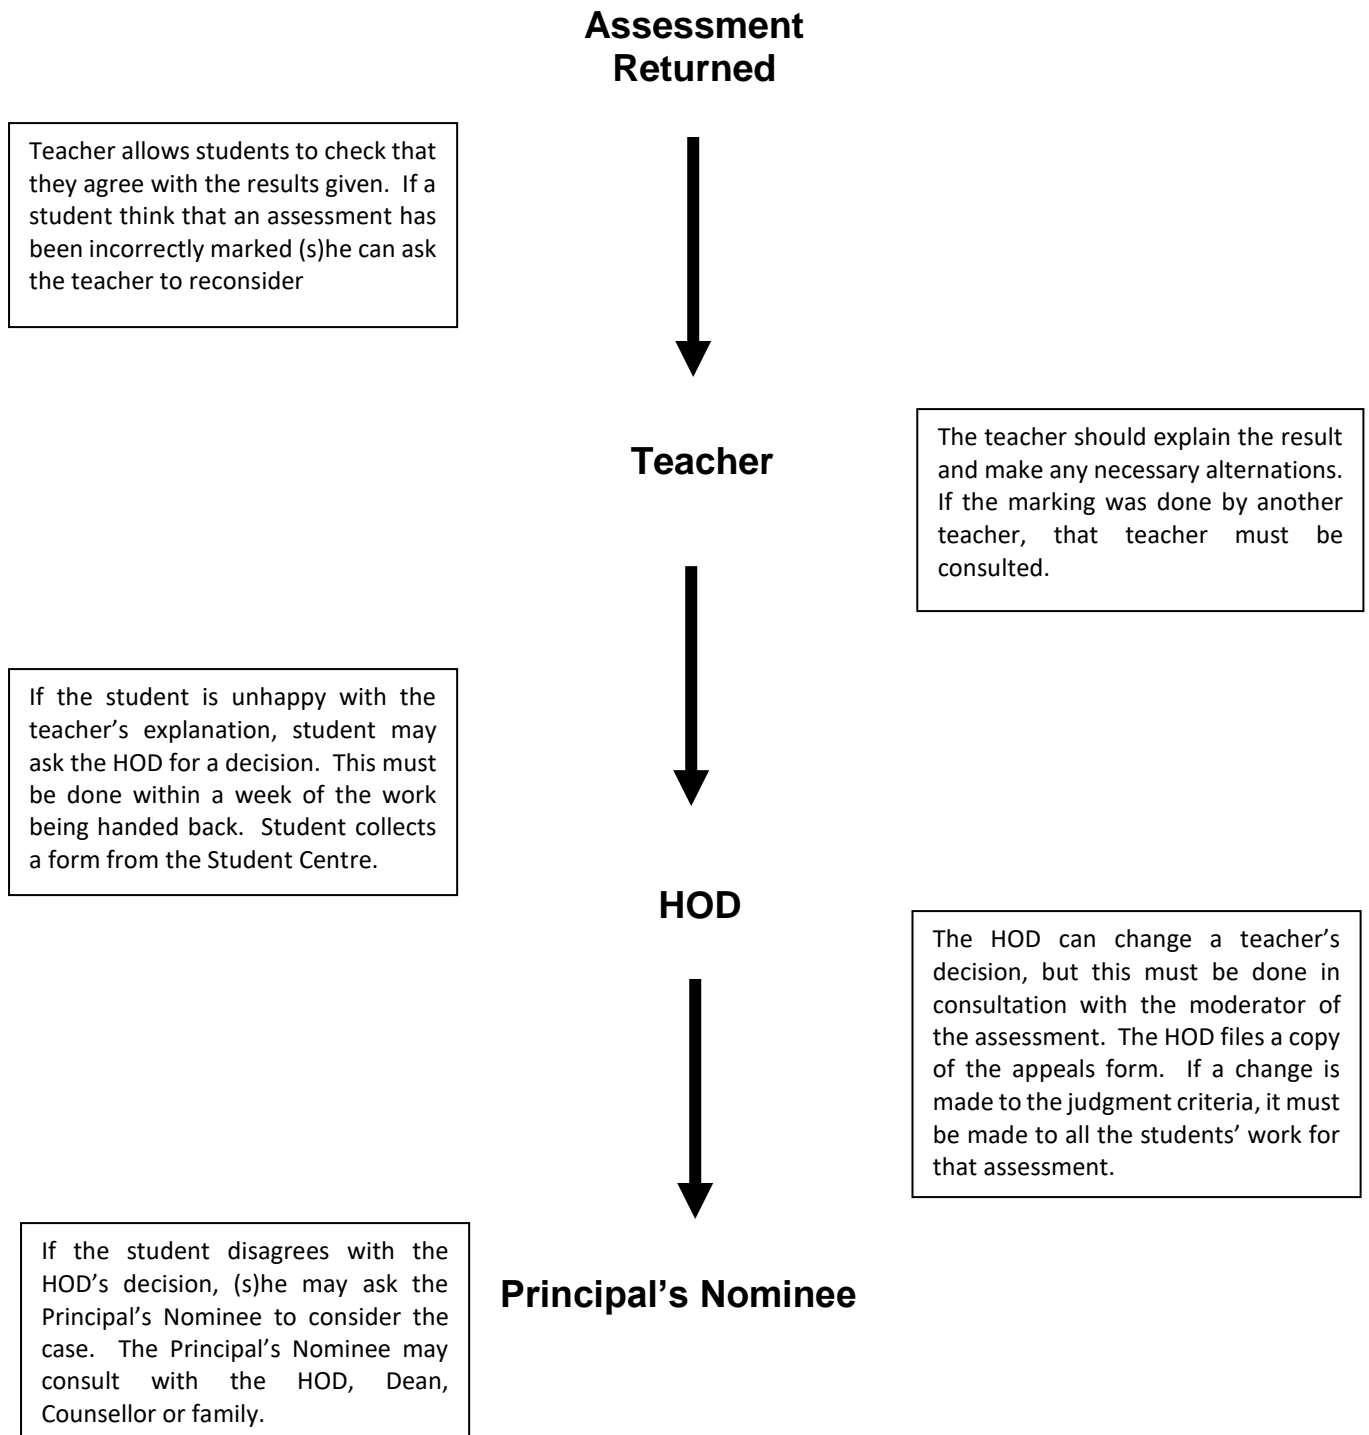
Assessment Returned

Teacher allows students to check that they agree with the results given. If a student think that an assessment has been incorrectly marked (s)he can ask the teacher to reconsider

Teacher

The teacher should explain the result and make any necessary alternations. If the marking was done by another teacher, that teacher must be consulted.

If the student is unhappy with the teacher's explanation, student may ask the HOD for a decision. This must be done within a week of the work being handed back. Student collects a form from the Student Centre.

HOD

The HOD can change a teacher's decision, but this must be done in consultation with the moderator of the assessment. The HOD files a copy of the appeals form. If a change is made to the judgment criteria, it must be made to all the students' work for that assessment.

If the student disagrees with the HOD's decision, (s)he may ask the Principal's Nominee to consider the case. The Principal's Nominee may consult with the HOD, Dean, Counsellor or family.

Principal's Nominee